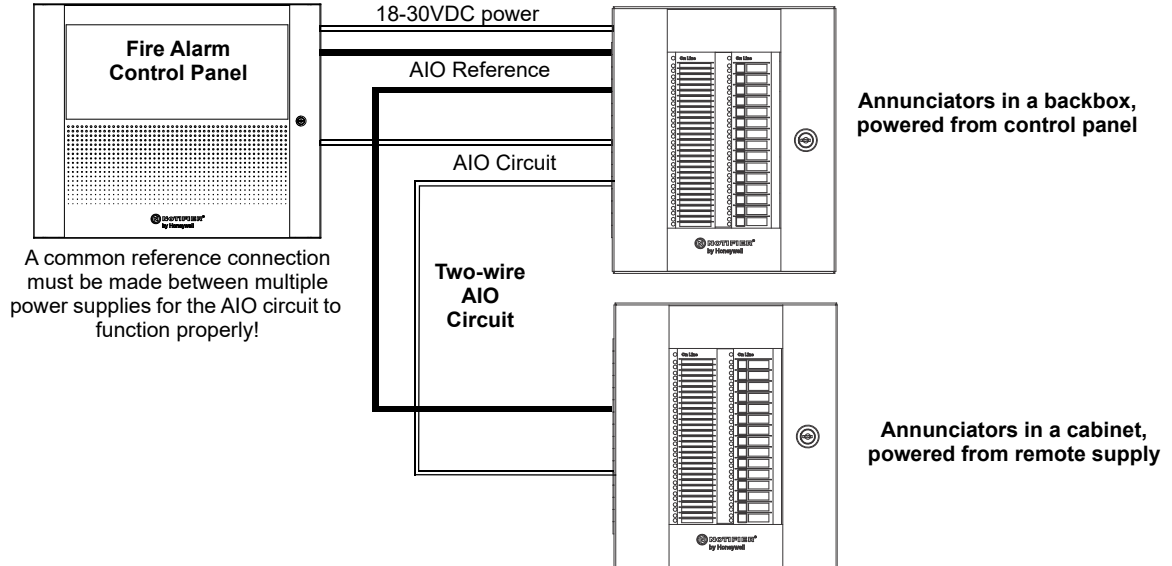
Fire Alarm Control Panel

18-30VDC power

AIO Reference

AIO Circuit

Annunciators in a backbox, powered from control panel

NOTIFIER by Honeywell

NOTIFIER by Honeywell

A common reference connection must be made between multiple power supplies for the AIO circuit to function properly!

Two-wire AIO Circuit

Annunciators in a cabinet, powered from remote supply

NOTIFIER by Honeywell